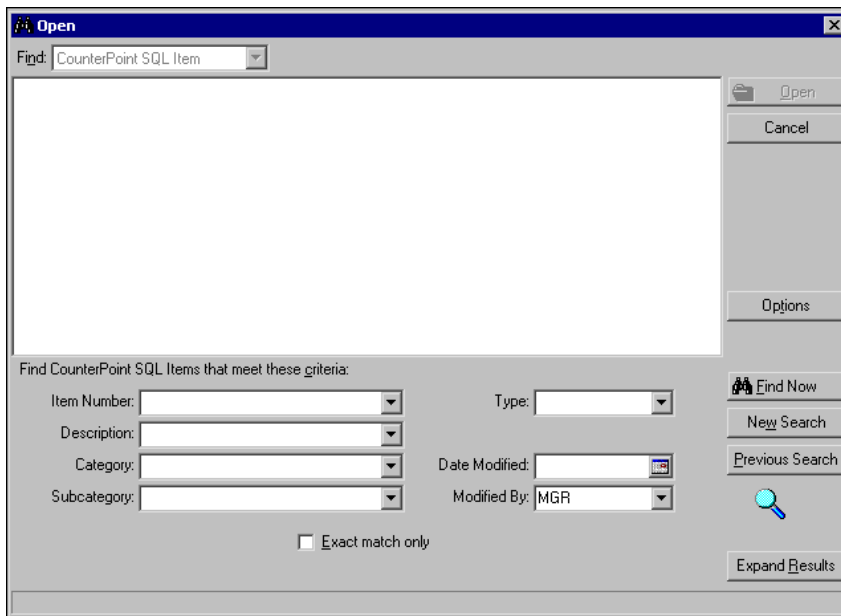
Open

Find: CounterPoint SQL Item

Open
Cancel
Options

Find CounterPoint SQL Items that meet these criteria:

Item Number:
Description:
Category:
Subcategory:

Type:
Date Modified:
Modified By: MGR

Exact match only

Find Now
New Search
Previous Search

Expand Results